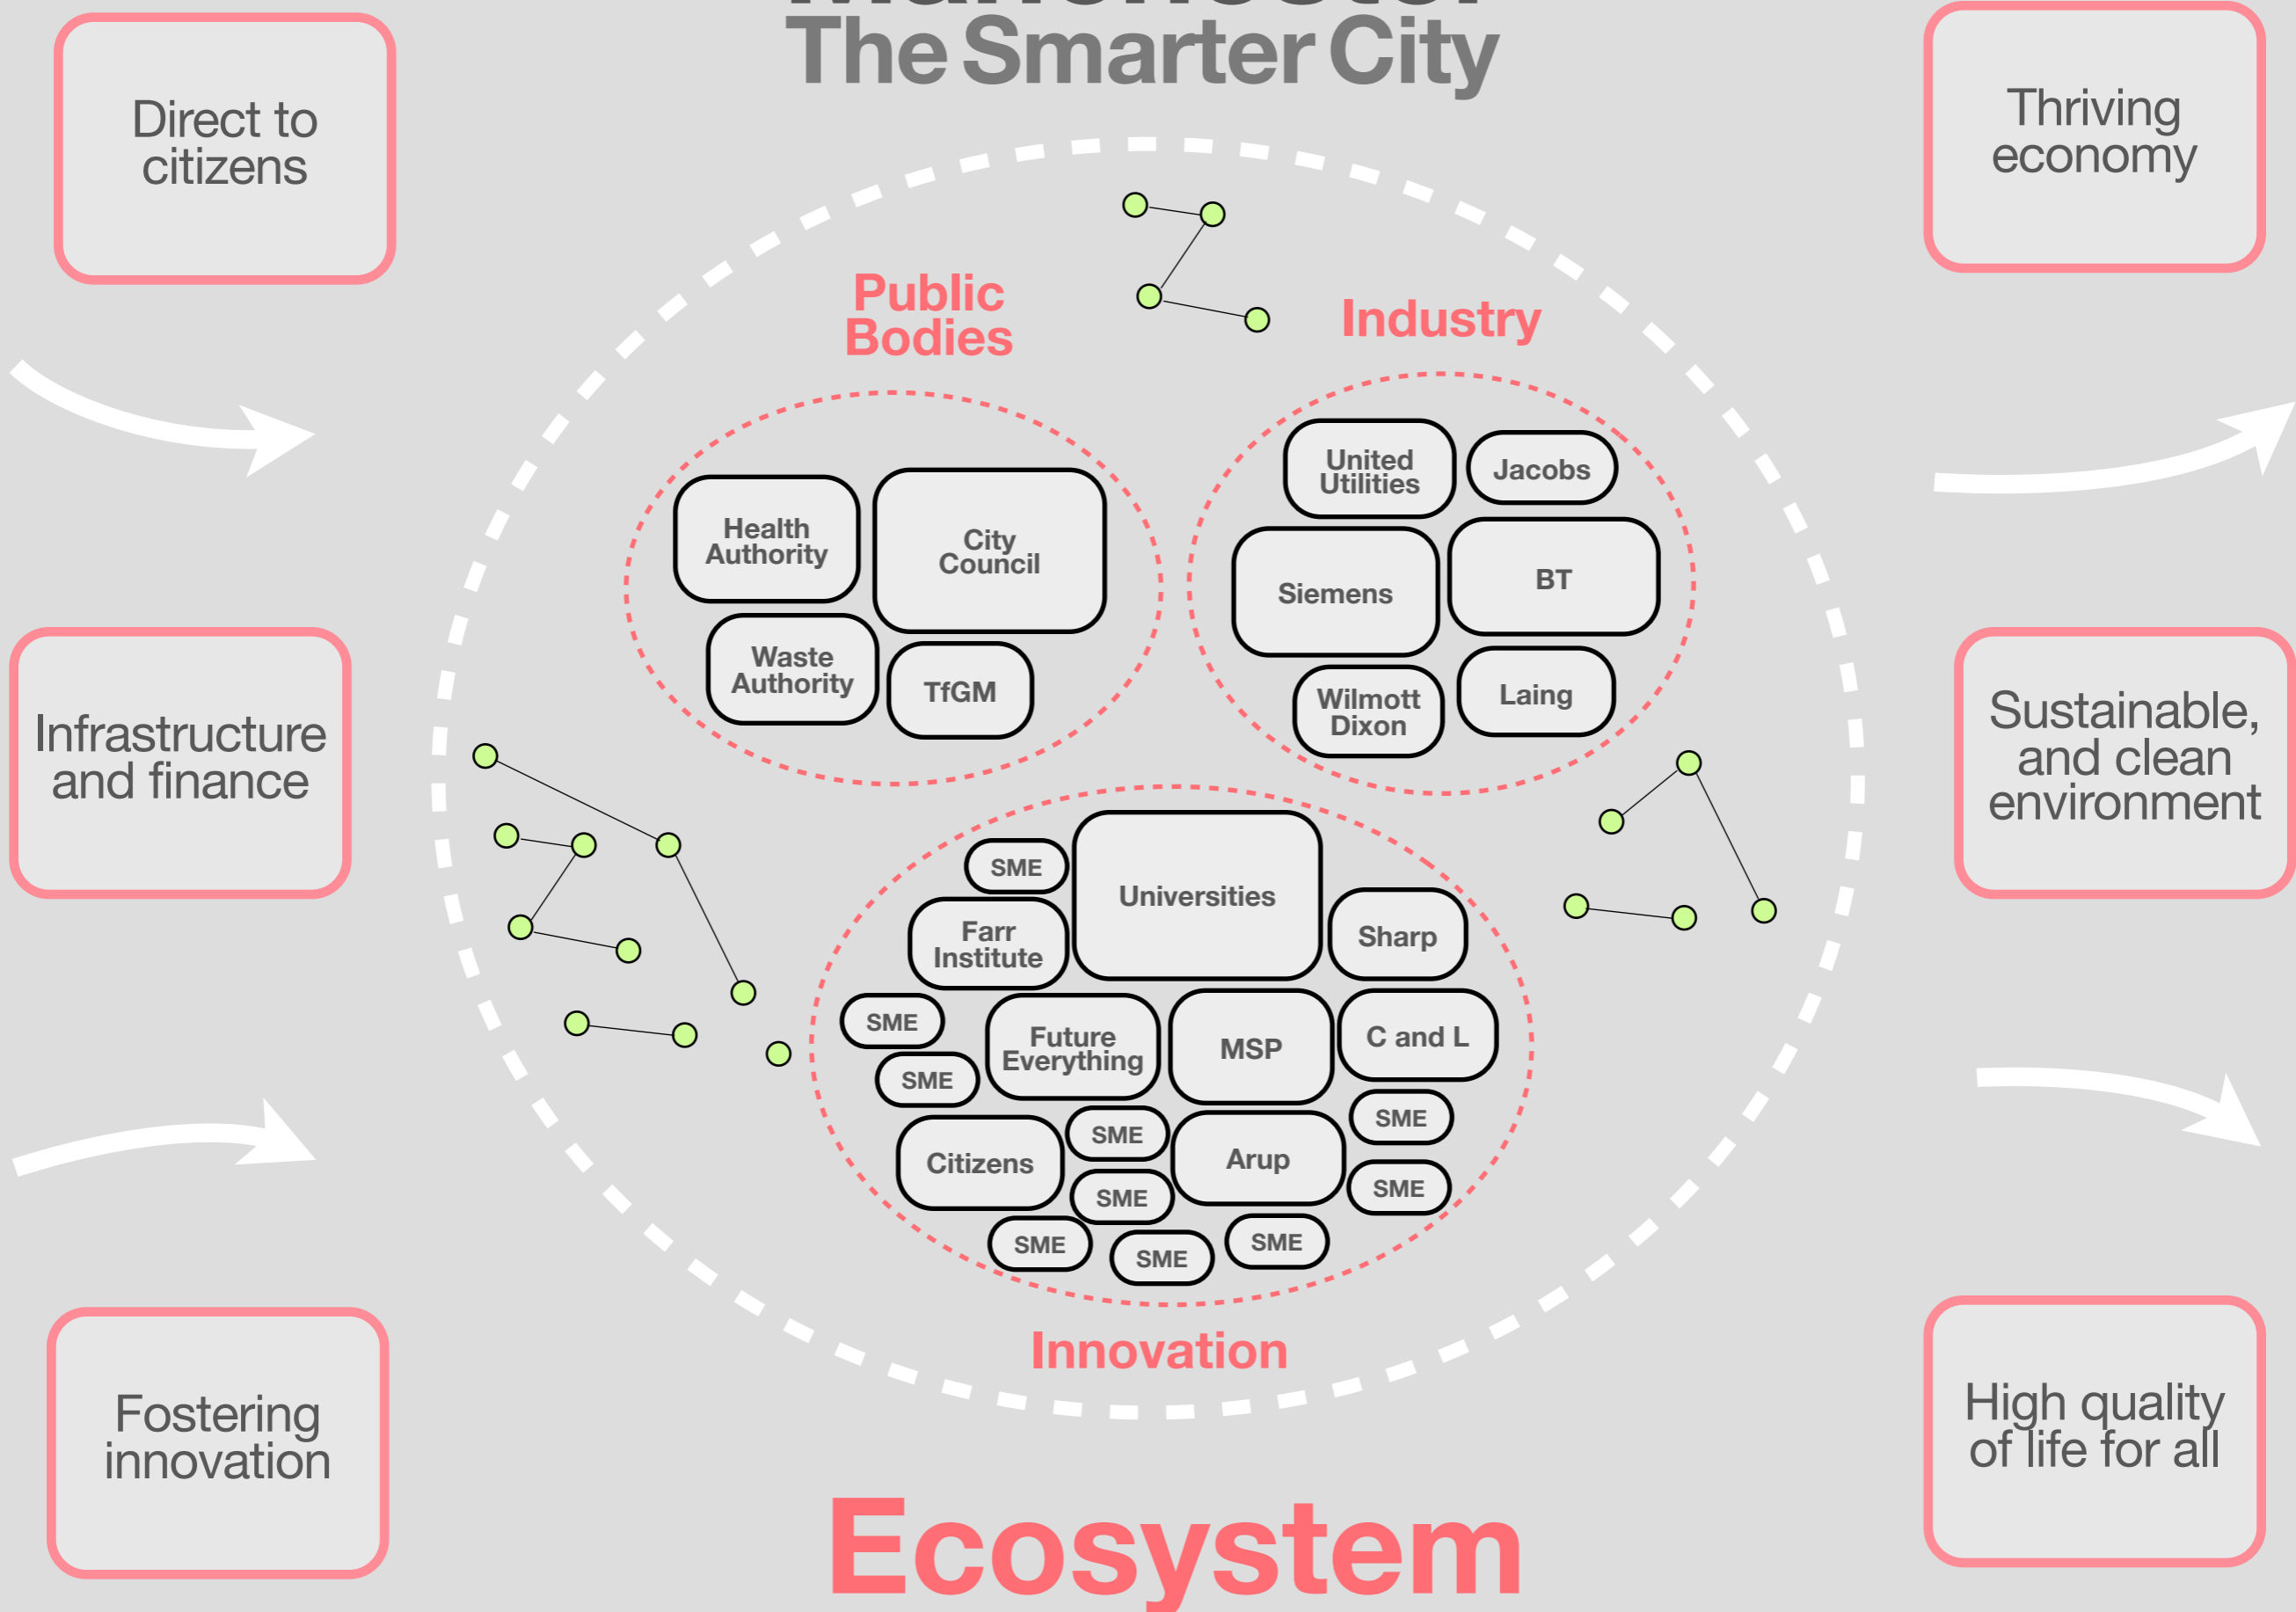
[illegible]
The Smarter City

Direct to citizens

Thriving economy

Public Bodies

Industry

Health Authority

City Council

Waste Authority

TfGM

United Utilities

Jacobs

Siemens

BT

Wilmott Dixon

Laing

Infrastructure and finance

Sustainable, and clean environment

SME

Universities

Farr Institute

Sharp

SME

Future Everything

MSP

C and L

SME

SME

Citizens

SME

Arup

SME

SME

SME

SME

SME

SME

Innovation

Fostering innovation

High quality of life for all

Ecosystem